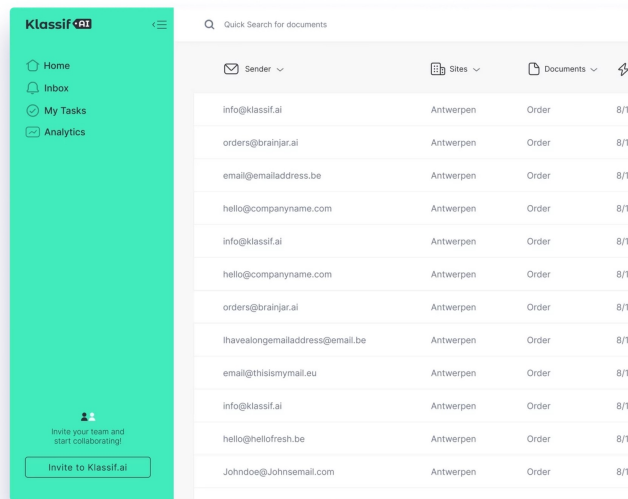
Klassif AI

Home
Inbox
My Tasks
Analytics

Invite your team and start collaborating!

Invite to Klassif.ai

Quick Search for documents

| Sender | Sites | Documents | |
|---|---|---|---|
| info@klassif.ai | Antwerpen | Order | 8/1 |
| orders@brainjar.ai | Antwerpen | Order | 8/1 |
| email@emailaddress.be | Antwerpen | Order | 8/1 |
| hello@companyname.com | Antwerpen | Order | 8/1 |
| info@klassif.ai | Antwerpen | Order | 8/1 |
| hello@companyname.com | Antwerpen | Order | 8/1 |
| orders@brainjar.ai | Antwerpen | Order | 8/1 |
| Ihavealongemailaddress@email.be | Antwerpen | Order | 8/1 |
| email@thisismymail.eu | Antwerpen | Order | 8/1 |
| info@klassif.ai | Antwerpen | Order | 8/1 |
| hello@hellofresh.be | Antwerpen | Order | 8/1 |
| Johndoe@Johnsemail.com | Antwerpen | Order | 8/1 |